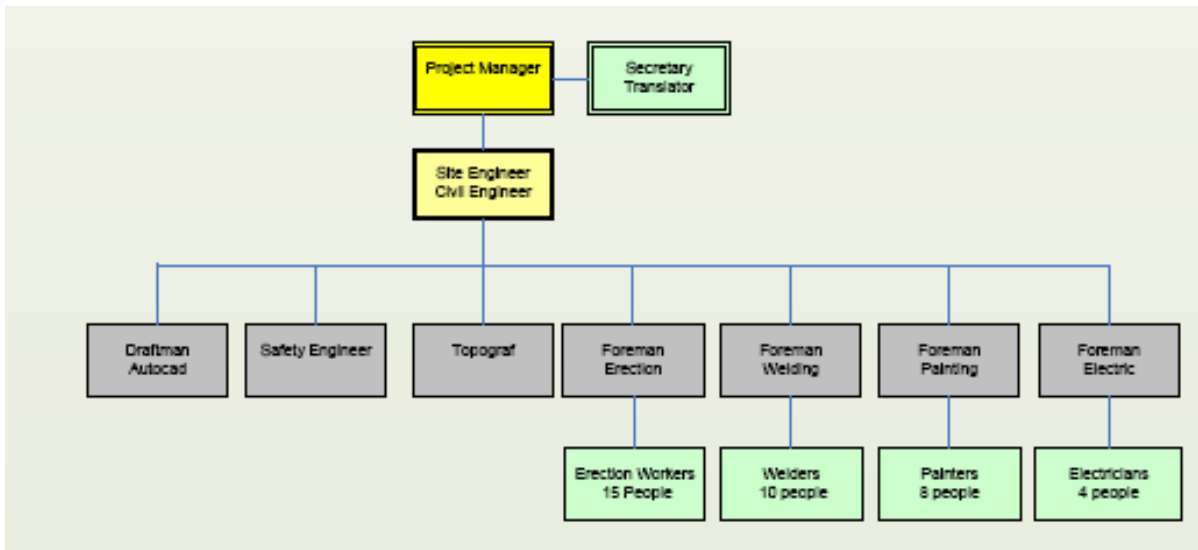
Project Manager

Secretary
Translator

Site Engineer
Civil Engineer

Draftman
Autocad

Safety Engineer

Topograf

Foreman
Erection

Foreman
Welding

Foreman
Painting

Foreman
Electric

Erection Workers
15 People

Welders
10 people

Painters
8 people

Electricians
4 people